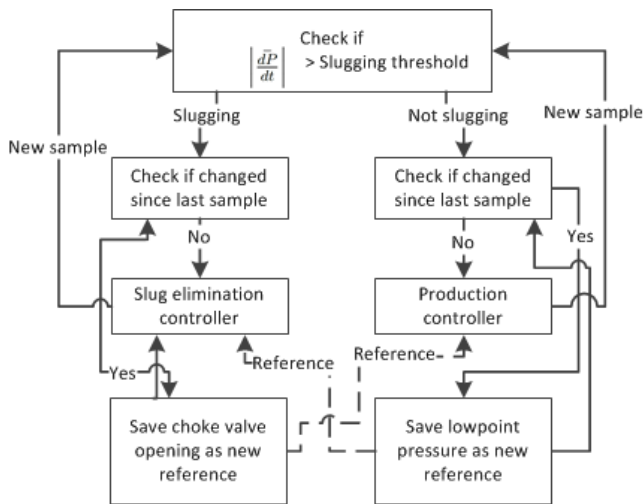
Check if $\left|\frac{d\bar{P}}{dt}\right|$ > Slugging threshold

Slugging

Not slugging

New sample

New sample

Check if changed since last sample

Check if changed since last sample

No

No

Yes

Slug elimination controller

Production controller

Yes

Reference

Reference

Save choke valve opening as new reference

Save lowpoint pressure as new reference